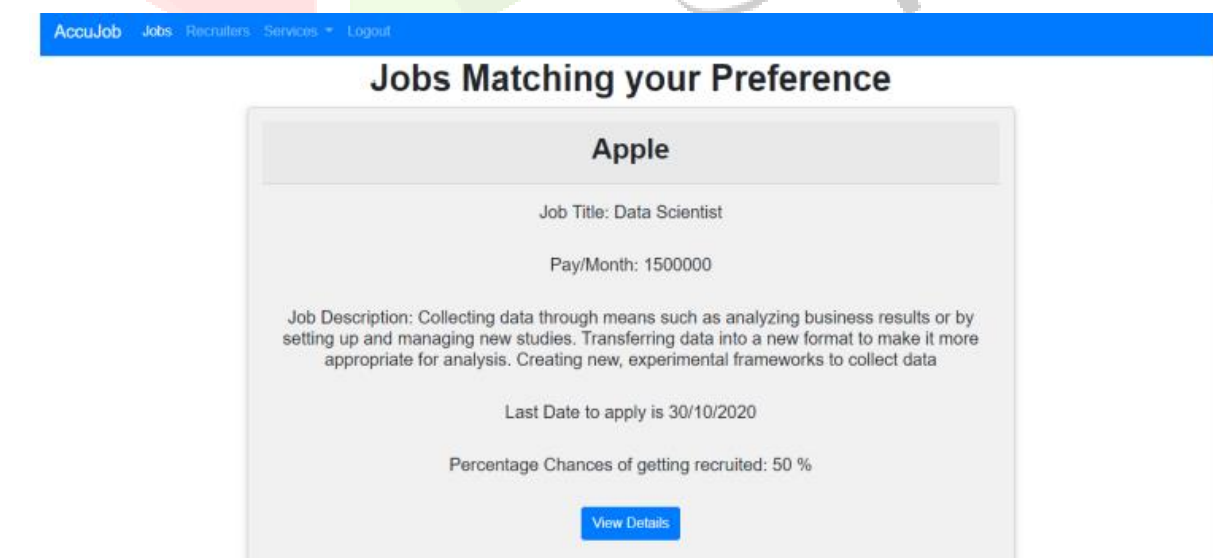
AccuJob Jobs Recruiters Services ▾ Logout

Jobs Matching your Preference

Apple

Job Title: Data Scientist

Pay/Month: 1500000

Job Description: Collecting data through means such as analyzing business results or by setting up and managing new studies. Transferring data into a new format to make it more appropriate for analysis. Creating new, experimental frameworks to collect data

Last Date to apply is 30/10/2020

Percentage Chances of getting recruited: 50 %

View Details